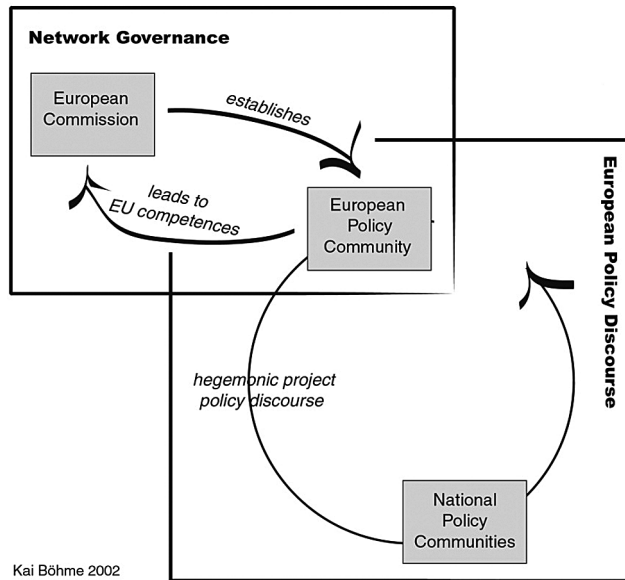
Network Governance

European Commission

establishes

leads to EU competences

European Policy Community

European Policy Discourse

hegemonic project policy discourse

National Policy Communities

Kai Böhme 2002